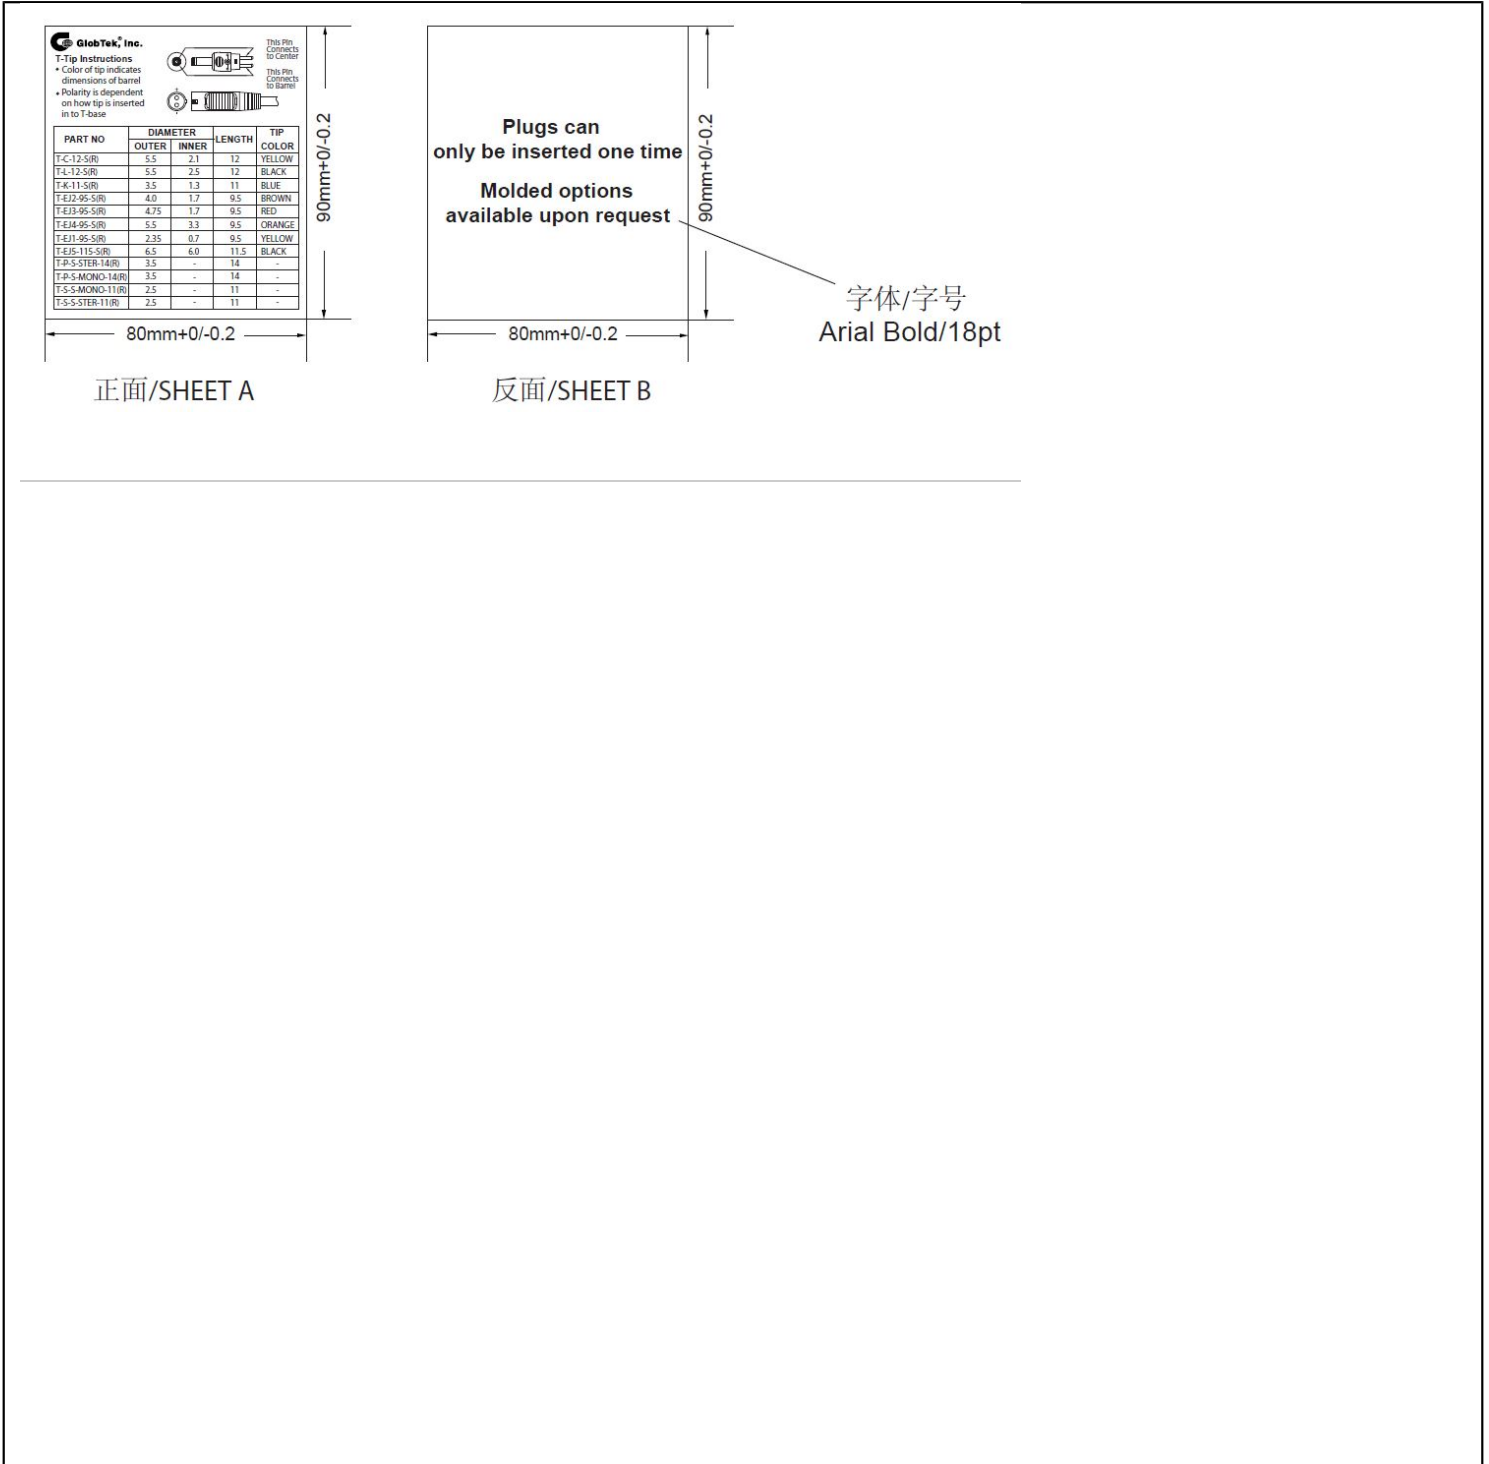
GlobTek, Inc.

T-Tip Instructions
• Color of tip indicates dimensions of barrel
• Polarity is dependent on how tip is inserted in to T-base

This Pin Connects to Center

This Pin Connects to Barrel

| PART NO | DIAMETER OUTER | DIAMETER INNER | LENGTH | TIP COLOR |
|---|---|---|---|---|
| T-C-12-S(R) | 5.5 | 2.1 | 12 | YELLOW |
| T-L-12-S(R) | 5.5 | 2.5 | 12 | BLACK |
| T-K-11-S(R) | 3.5 | 1.3 | 11 | BLUE |
| T-EJ2-95-S(R) | 4.0 | 1.7 | 9.5 | BROWN |
| T-EJ3-95-S(R) | 4.75 | 1.7 | 9.5 | RED |
| T-EJ4-95-S(R) | 5.5 | 3.3 | 9.5 | ORANGE |
| T-EJ1-95-S(R) | 2.35 | 0.7 | 9.5 | YELLOW |
| T-EJ5-115-S(R) | 6.5 | 6.0 | 11.5 | BLACK |
| T-P-S-STER-14(R) | 3.5 | - | 14 | - |
| T-P-S-MONO-14(R) | 3.5 | - | 14 | - |
| T-S-S-MONO-11(R) | 2.5 | - | 11 | - |
| T-S-S-STER-11(R) | 2.5 | - | 11 | - |

90mm+0/-0.2

80mm+0/-0.2

正面/SHEET A

Plugs can only be inserted one time

Molded options available upon request

90mm+0/-0.2

80mm+0/-0.2

反面/SHEET B

字体/字号
Arial Bold/18pt